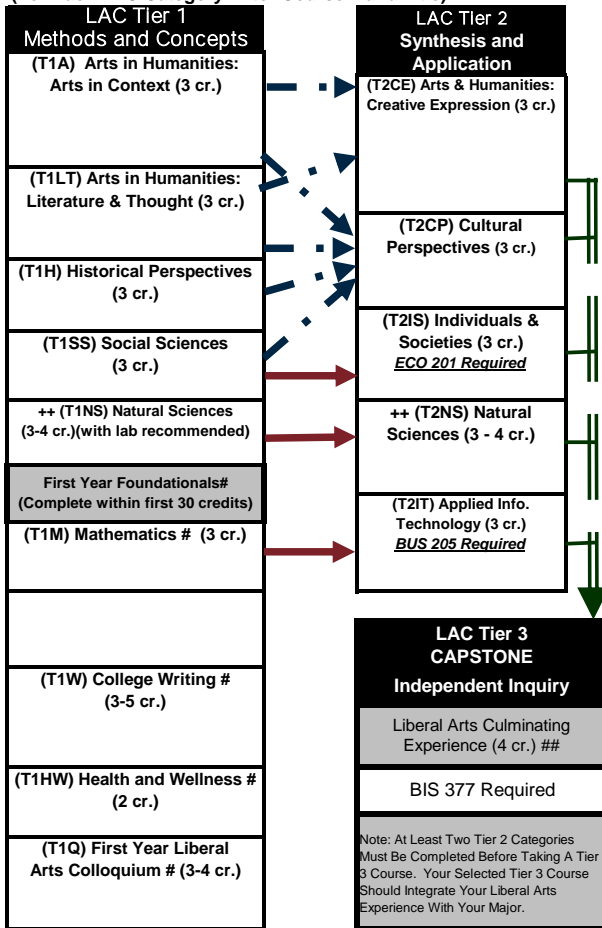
LAC Tier 1
Methods and Concepts

(T1A) Arts in Humanities: Arts in Context (3 cr.)

(T1LT) Arts in Humanities: Literature & Thought (3 cr.)

(T1H) Historical Perspectives (3 cr.)

(T1SS) Social Sciences (3 cr.)

++ (T1NS) Natural Sciences (3-4 cr.)(with lab recommended)

First Year Foundationals# (Complete within first 30 credits)

(T1M) Mathematics # (3 cr.)

(T1W) College Writing # (3-5 cr.)

(T1HW) Health and Wellness # (2 cr.)

(T1Q) First Year Liberal Arts Colloquium # (3-4 cr.)

LAC Tier 2
Synthesis and Application

(T2CE) Arts & Humanities: Creative Expression (3 cr.)

(T2CP) Cultural Perspectives (3 cr.)

(T2IS) Individuals & Societies (3 cr.)
ECO 201 Required

++ (T2NS) Natural Sciences (3 - 4 cr.)

(T2IT) Applied Info. Technology (3 cr.)
BUS 205 Required

LAC Tier 3
CAPSTONE
Independent Inquiry

Liberal Arts Culminating Experience (4 cr.) ##

BIS 377 Required

Note: At Least Two Tier 2 Categories Must Be Completed Before Taking A Tier 3 Course. Your Selected Tier 3 Course Should Integrate Your Liberal Arts Experience With Your Major.